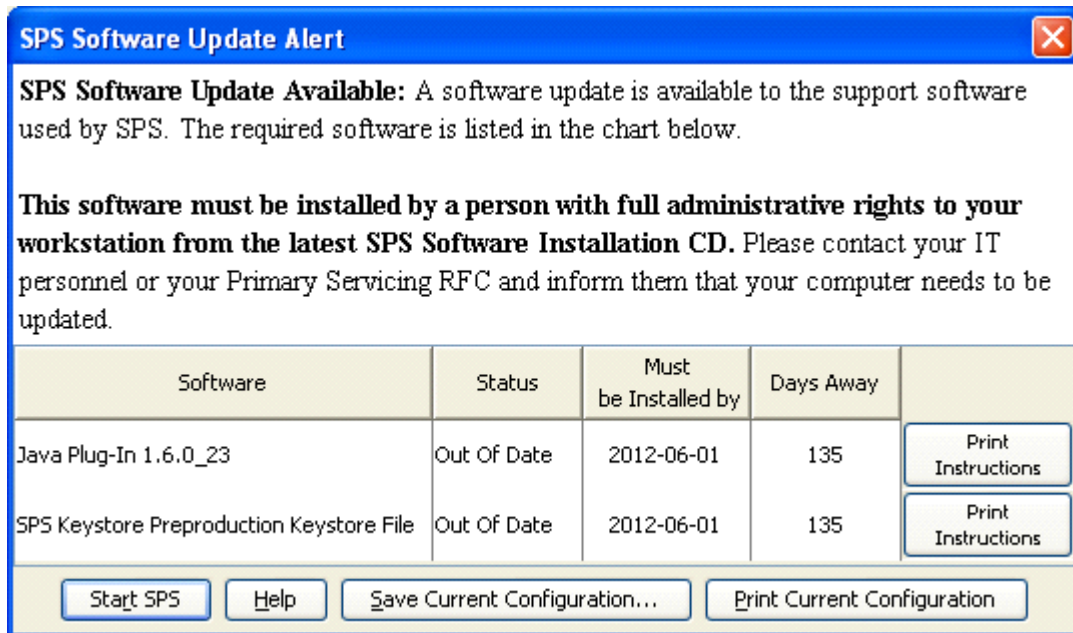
SPS Software Update Alert

**SPS Software Update Available:** A software update is available to the support software used by SPS. The required software is listed in the chart below.

**This software must be installed by a person with full administrative rights to your workstation from the latest SPS Software Installation CD.** Please contact your IT personnel or your Primary Servicing RFC and inform them that your computer needs to be updated.

| Software | Status | Must be Installed by | Days Away | |
|---|---|---|---|---|
| Java Plug-In 1.6.0_23 | Out Of Date | 2012-06-01 | 135 | Print Instructions |
| SPS Keystore Preproduction Keystore File | Out Of Date | 2012-06-01 | 135 | Print Instructions |

Start SPS | Help | Save Current Configuration... | Print Current Configuration